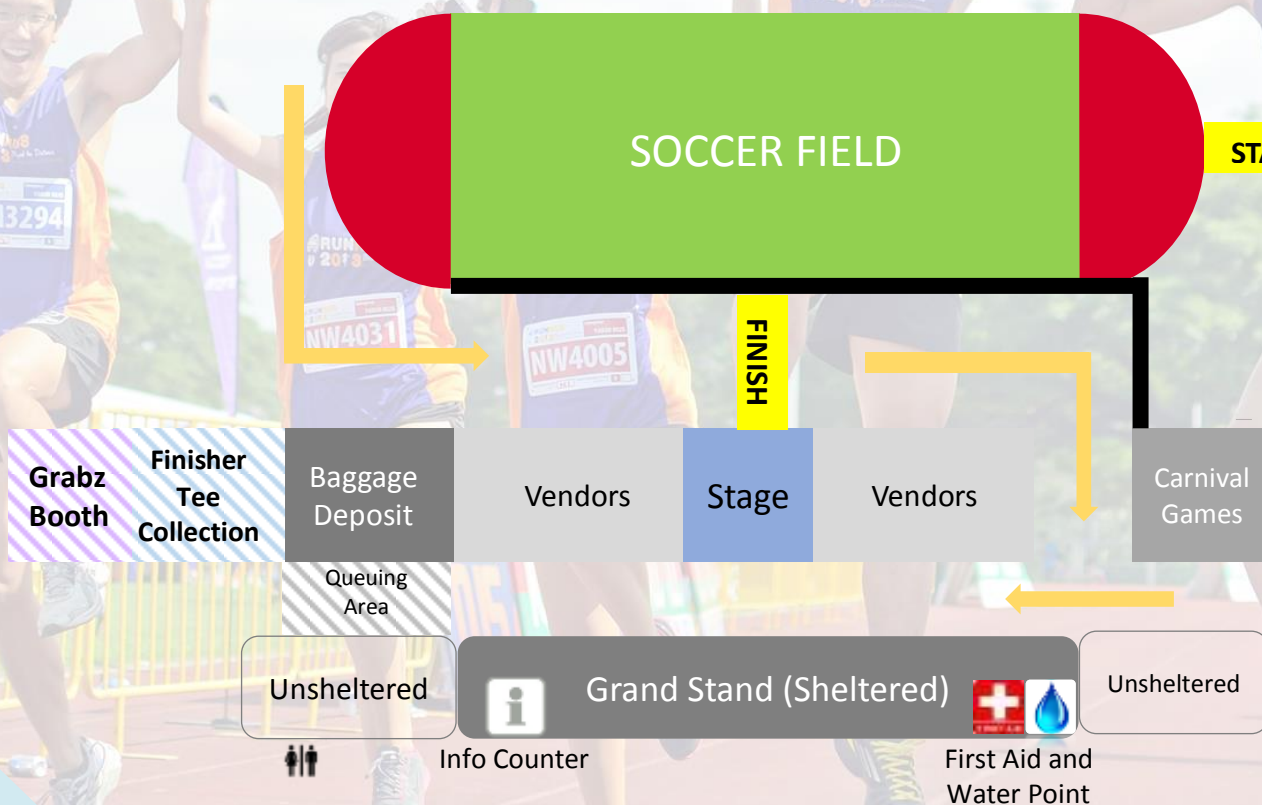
SOCCER FIELD

STA

FINISH

Grabz Booth

Finisher Tee Collection

Baggage Deposit

Vendors

Stage

Vendors

Carnival Games

Queuing Area

Unsheltered

Grand Stand (Sheltered)

Unsheltered

Info Counter

First Aid and Water Point

13294

NW4031

NW4005